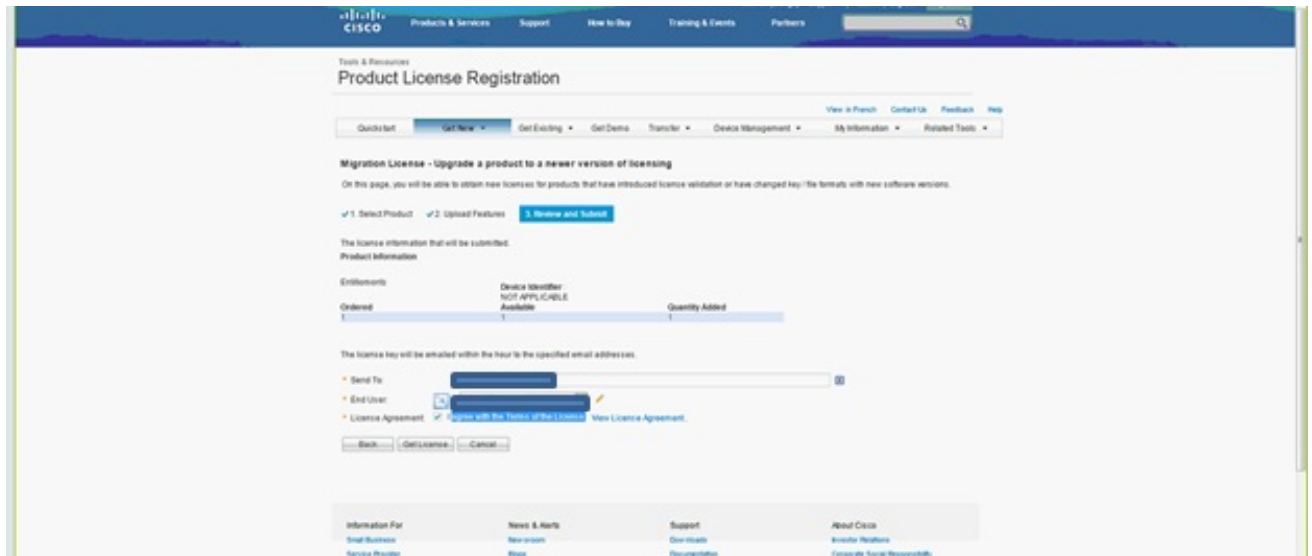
cisco Products & Services Support How to Buy Training & Events Partners

Tools & Resources
Product License Registration

View in French Contact Us Feedback Help

Quickstart Get New ▾ Get Existing ▾ Get Demo Transfer ▾ Device Management ▾ My Information ▾ Related Tools ▾

Migration License - Upgrade a product to a newer version of licensing

On this page, you will be able to obtain new licenses for products that have introduced license validation or have changed key / file formats with new software versions.

✓1. Select Product ✓2. Upload Features 3. Review and Submit

The license information that will be submitted.
Product Information

Entitlements
Device Identifier
NOT APPLICABLE

| Ordered | Available | Quantity Added |
|---|---|---|
| 1 | 1 | 1 |

The license key will be emailed within the hour to the specified email addresses.

* Send To: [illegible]
* End User: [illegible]
* License Agreement: ✓ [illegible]gree with the Terms of the License View License Agreement

Back Get License Cancel

Information For
Small Business
Service Provider

News & Alerts
Newsroom
Blogs

Support
Downloads
Documentation

About Cisco
Investor Relations
Corporate Social Responsibility